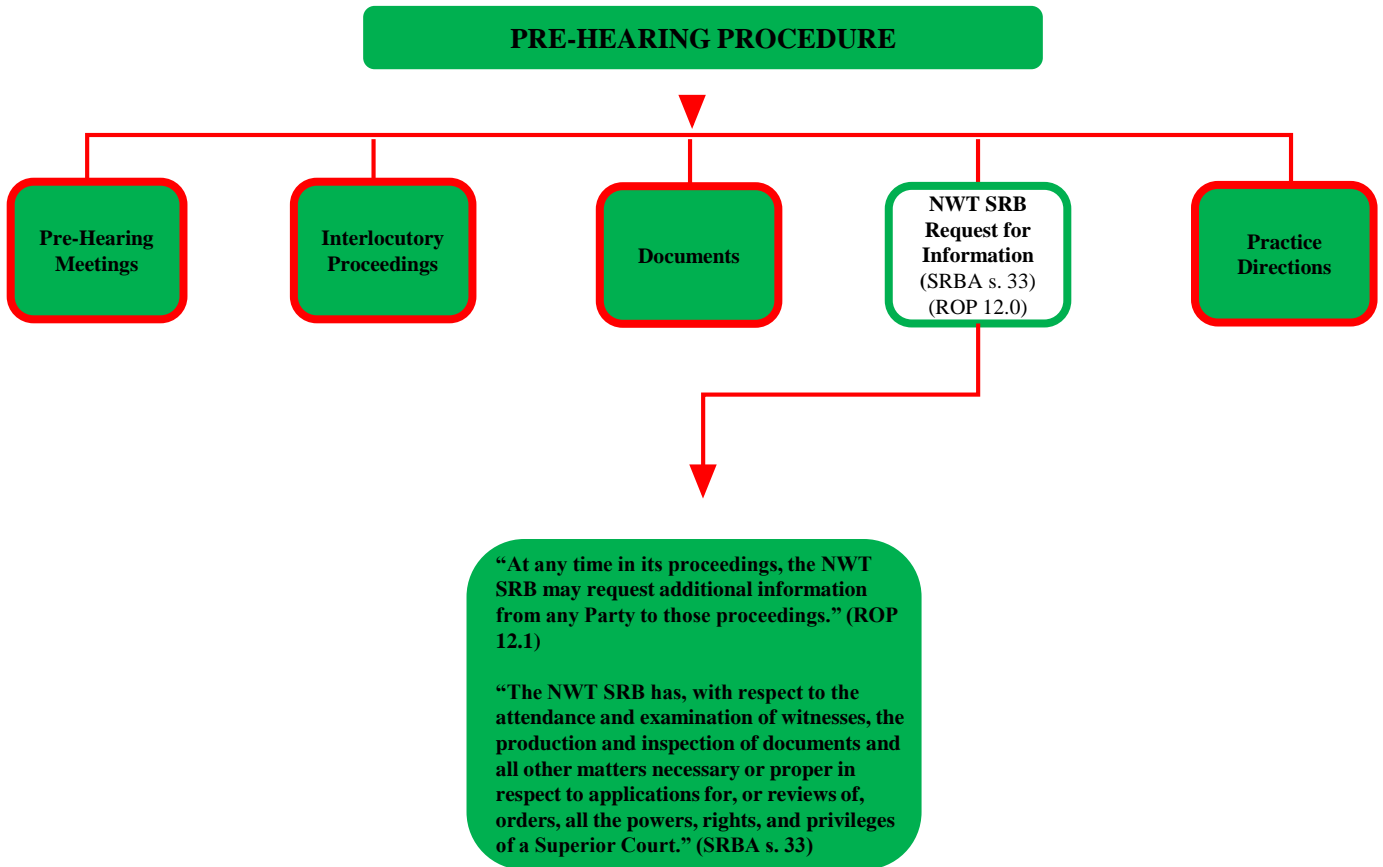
PRE-HEARING PROCEDURE

Pre-Hearing Meetings

Interlocutory Proceedings

Documents

NWT SRB Request for Information (SRBA s. 33) (ROP 12.0)

Practice Directions

“At any time in its proceedings, the NWT SRB may request additional information from any Party to those proceedings.” (ROP 12.1)

“The NWT SRB has, with respect to the attendance and examination of witnesses, the production and inspection of documents and all other matters necessary or proper in respect to applications for, or reviews of, orders, all the powers, rights, and privileges of a Superior Court.” (SRBA s. 33)